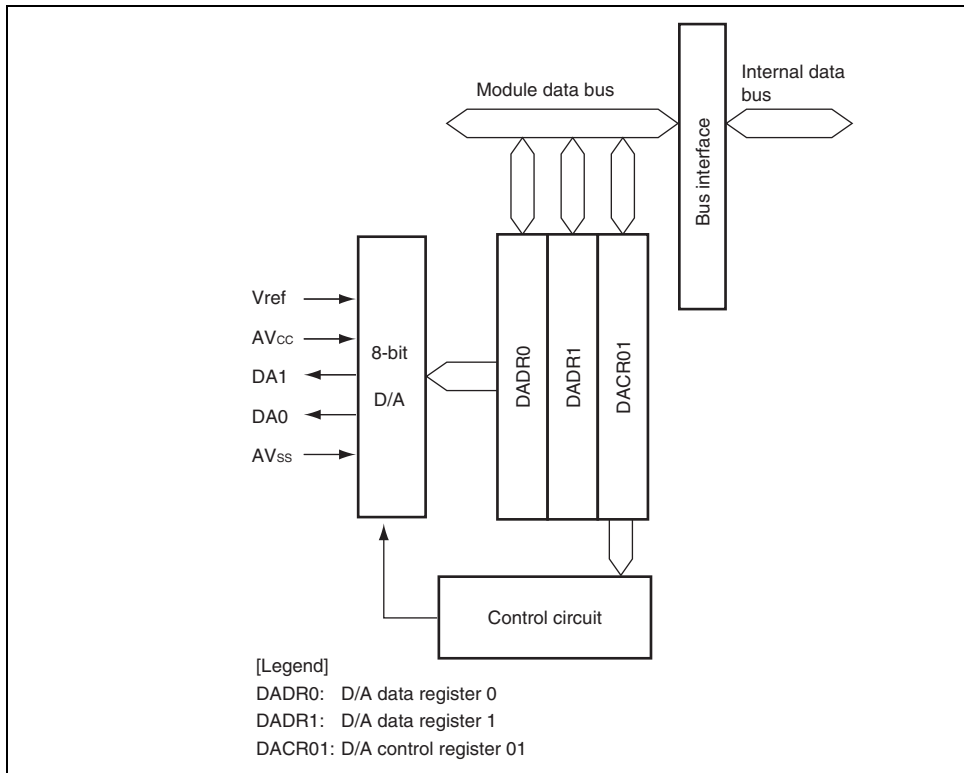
Module data bus

Internal data bus

Bus interface

Vref

$AV_{CC}$

DA1

DA0

$AV_{SS}$

8-bit

D/A

DADR0

DADR1

DACR01

Control circuit

[Legend]
DADR0: D/A data register 0
DADR1: D/A data register 1
DACR01: D/A control register 01